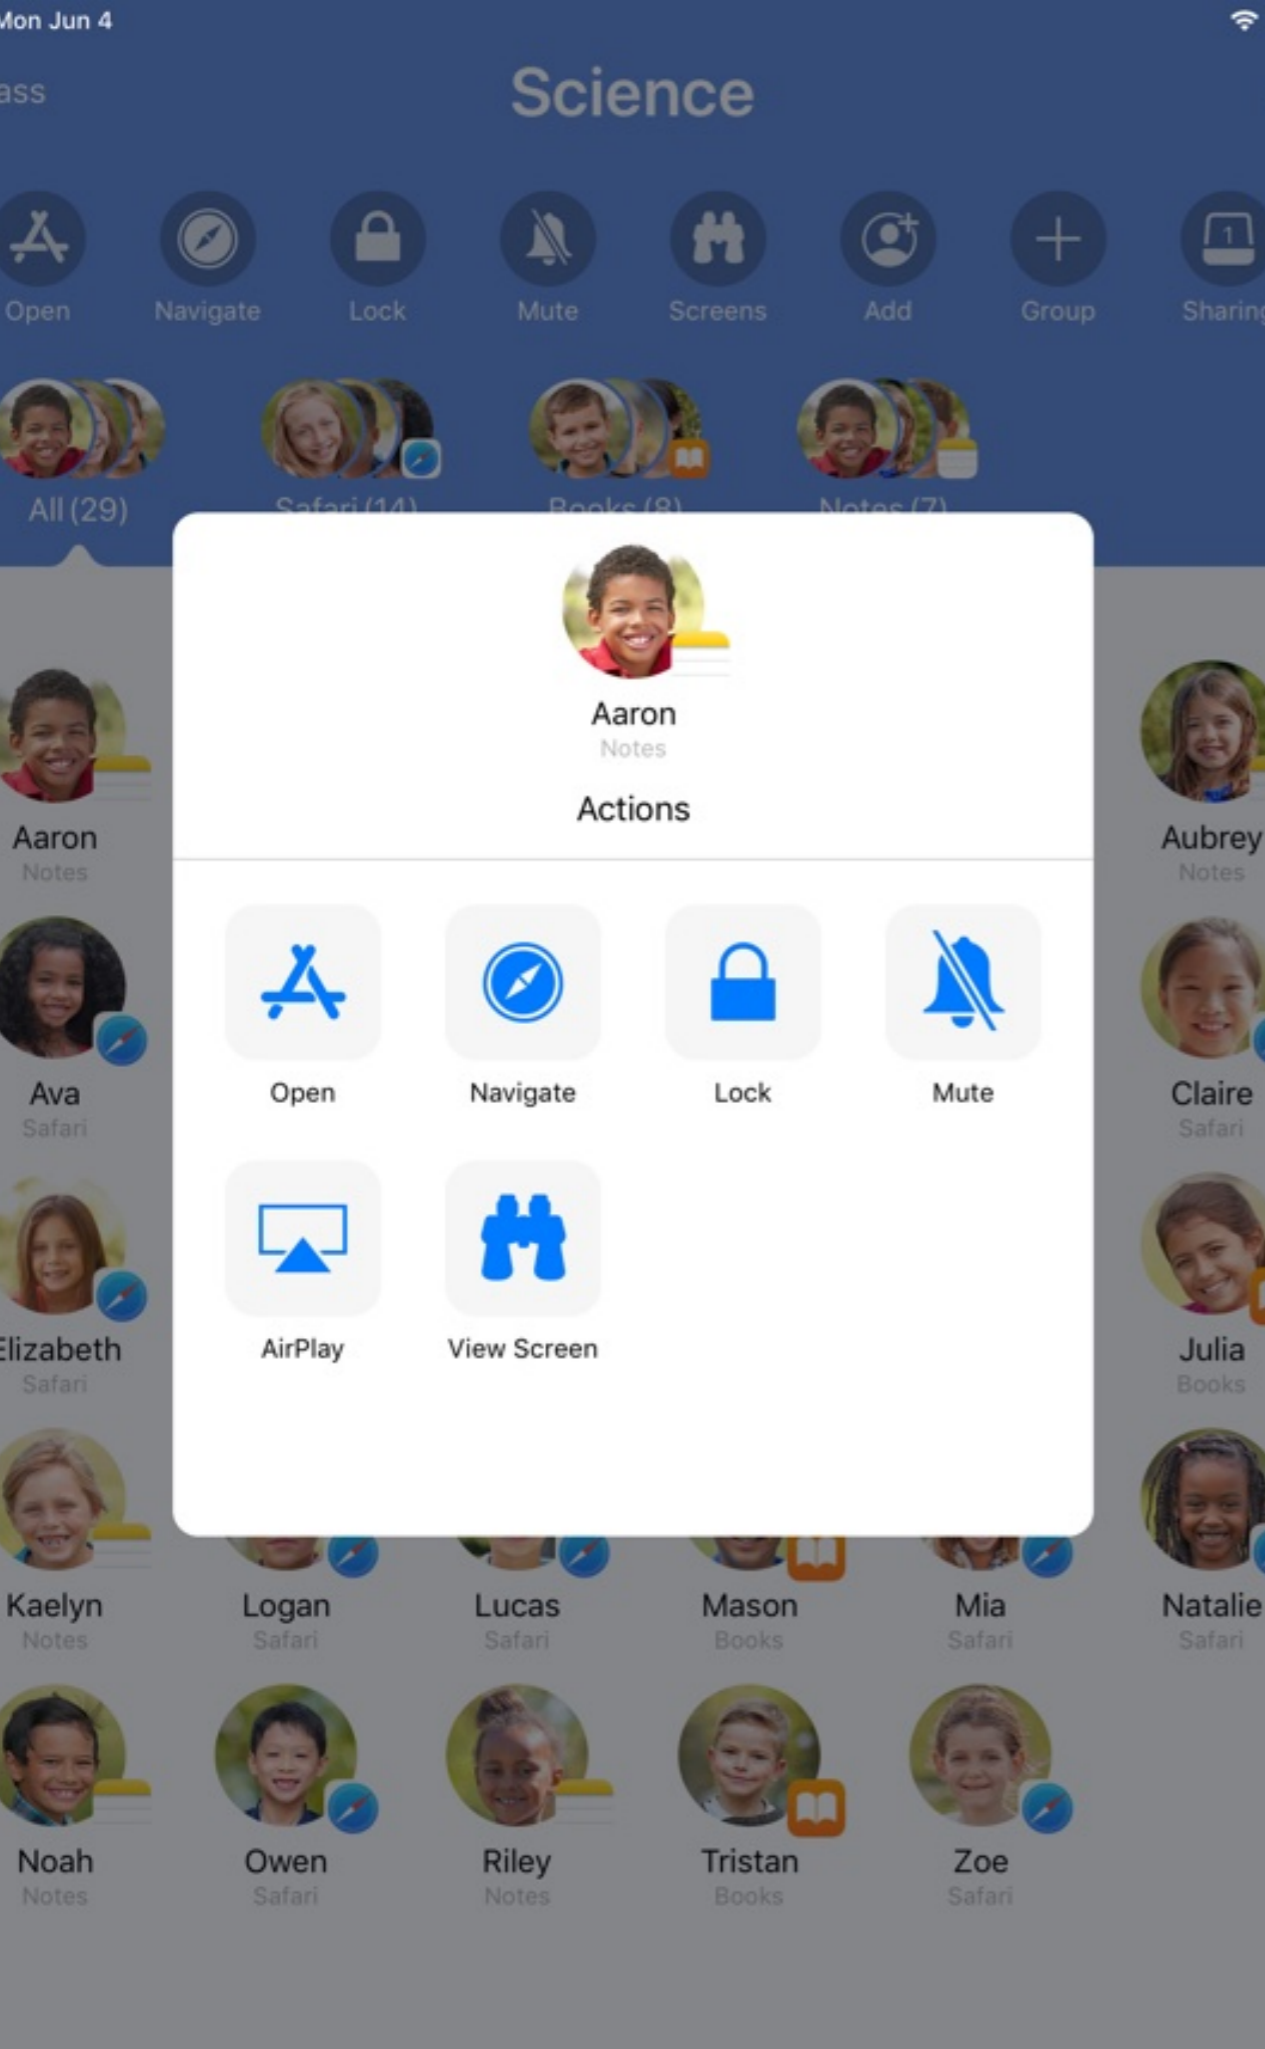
Mon Jun 4

ass

Science

Open
Navigate
Lock
Mute
Screens
Add
Group
Sharin

All (29)
Safari (14)
Books (8)
Notes (7)

Aaron
Notes
Actions

Open
Navigate
Lock
Mute
AirPlay
View Screen

Aaron
Notes
Aubrey
Notes
Ava
Safari
Claire
Safari
Elizabeth
Safari
Julia
Books
Kaelyn
Notes
Logan
Safari
Lucas
Safari
Mason
Books
Mia
Safari
Natalie
Safari
Noah
Notes
Owen
Safari
Riley
Notes
Tristan
Books
Zoe
Safari